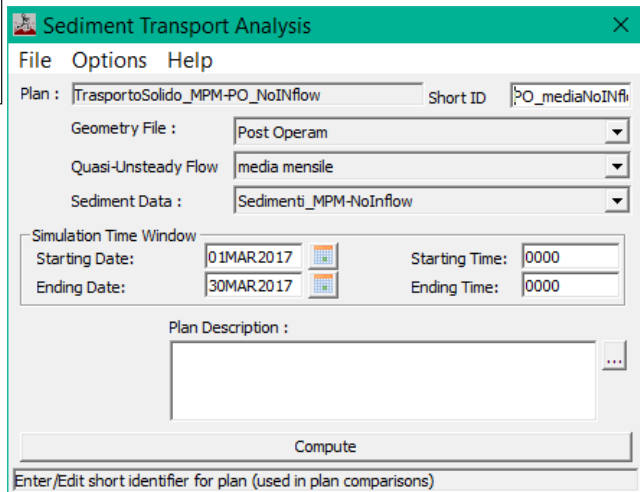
Sediment Transport Analysis

File Options Help

Plan : TrasportoSolido_MPM-PO_NoINflow

Short ID PO_mediaNoINfl

Geometry File : Post Operam

Quasi-Unsteady Flow media mensile

Sediment Data : Sedimenti_MPM-NoInflow

Simulation Time Window

Starting Date: 01MAR2017

Starting Time: 0000

Ending Date: 30MAR2017

Ending Time: 0000

Plan Description :

...

Compute

Enter/Edit short identifier for plan (used in plan comparisons)